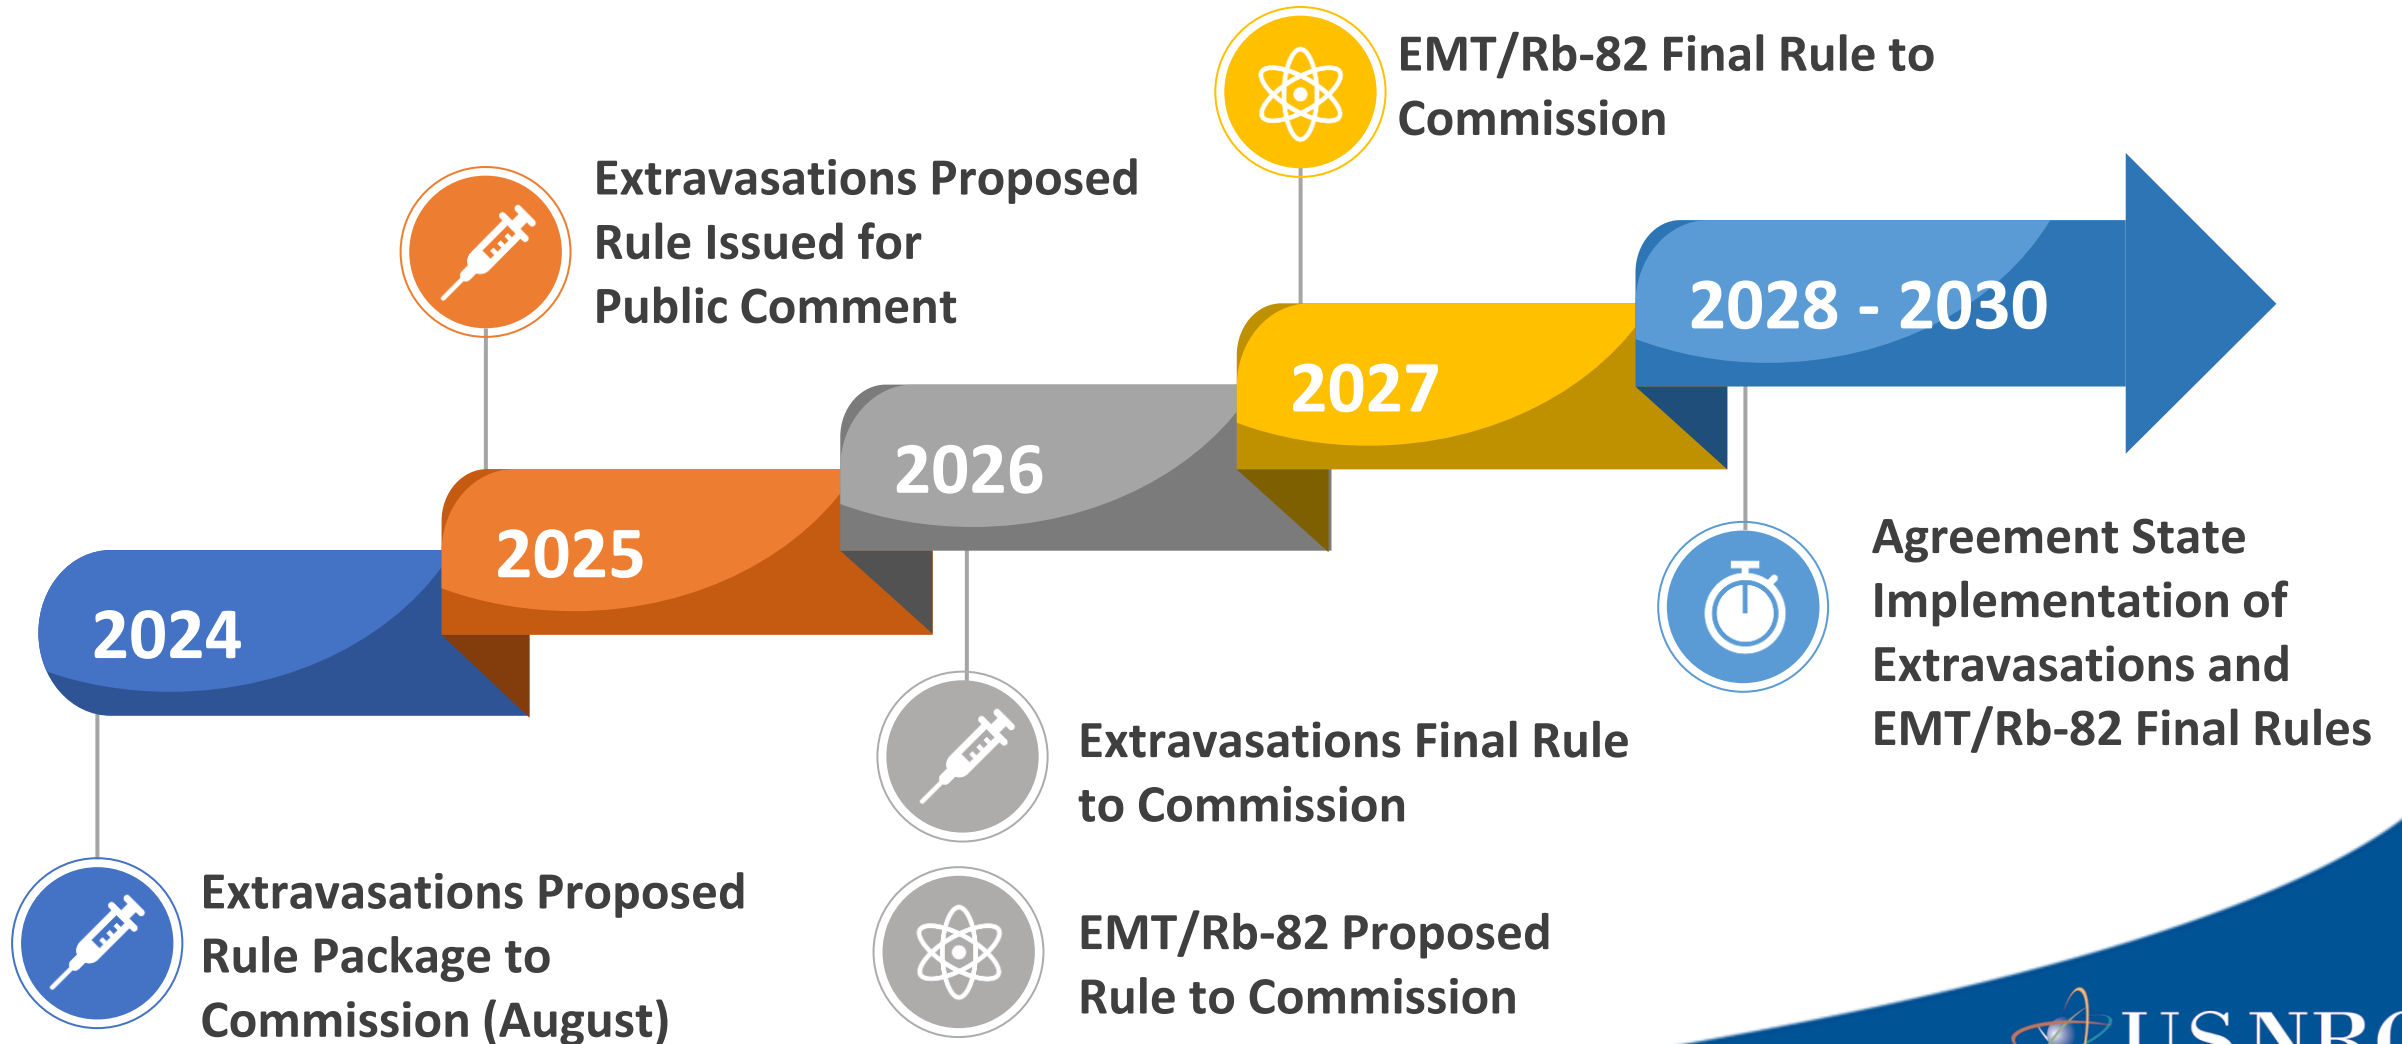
EMT/Rb-82 Final Rule to Commission

Extravasations Proposed Rule Issued for Public Comment

2028 - 2030

2027

2026

2025

2024

Agreement State Implementation of Extravasations and EMT/Rb-82 Final Rules

Extravasations Final Rule to Commission

EMT/Rb-82 Proposed Rule to Commission

Extravasations Proposed Rule Package to Commission (August)

U.S.NR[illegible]